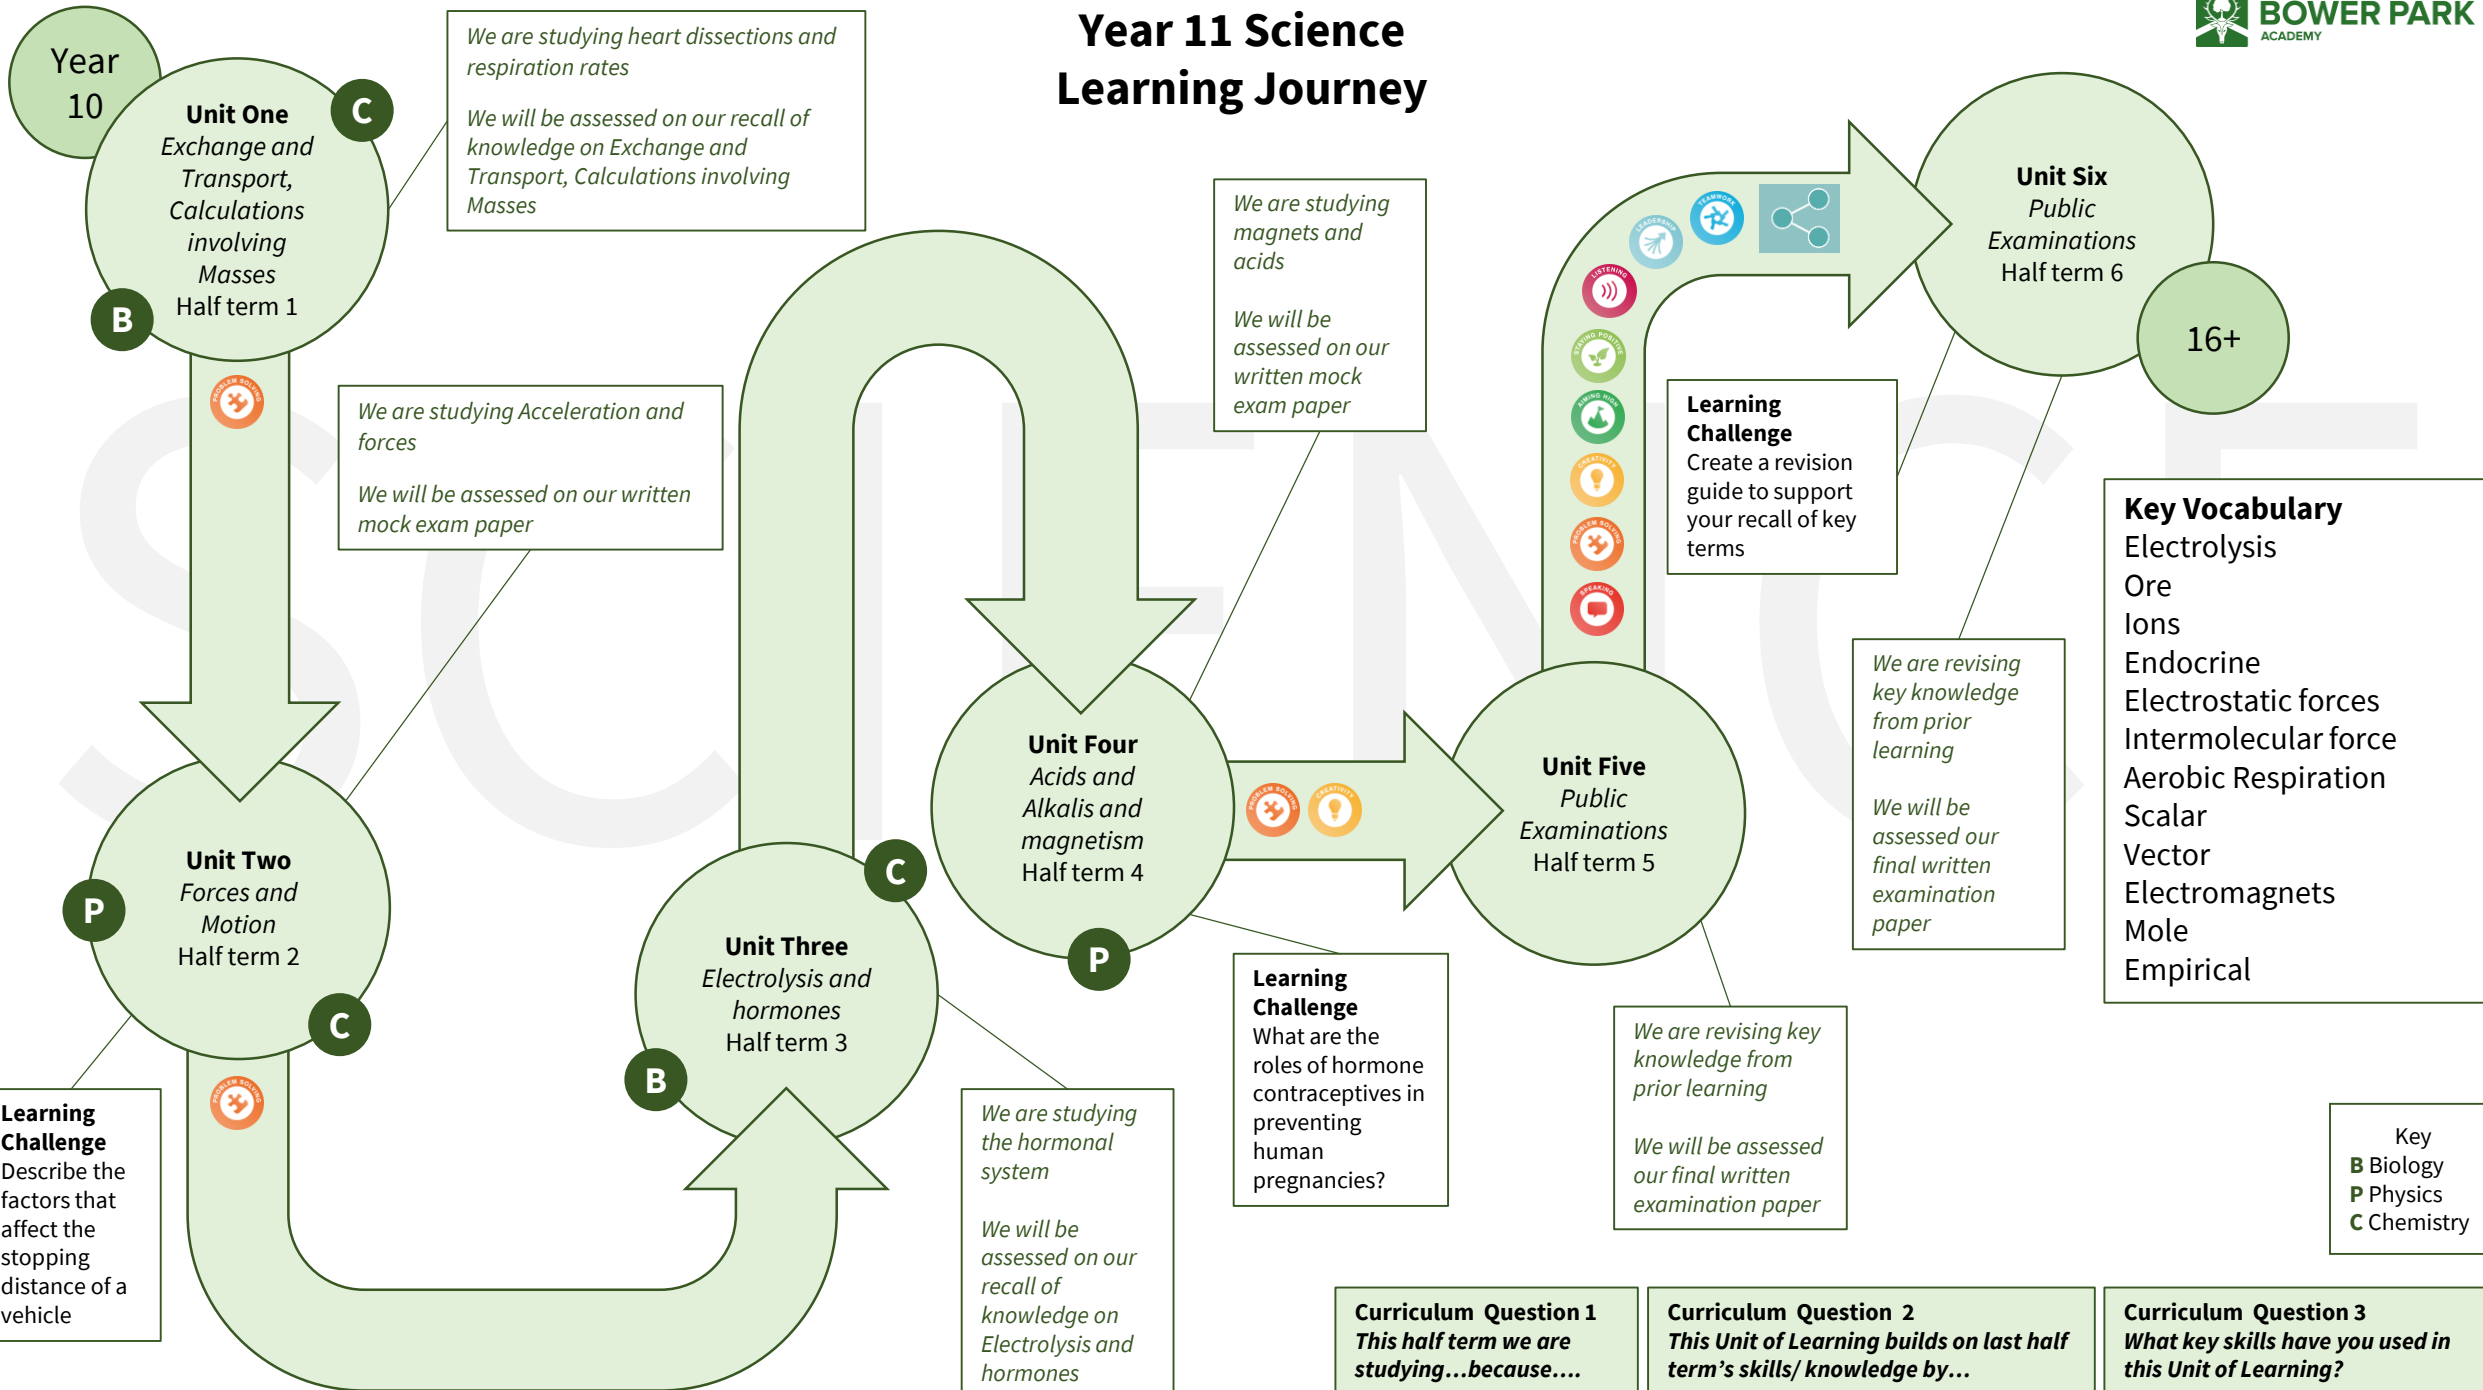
Year 11 Science Learning Journey

BOWER PARK ACADEMY

Year 10

Unit One
Exchange and Transport, Calculations involving Masses
Half term 1

C

B

We are studying heart dissections and respiration rates

We will be assessed on our recall of knowledge on Exchange and Transport, Calculations involving Masses

We are studying Acceleration and forces

We will be assessed on our written mock exam paper

Unit Two
Forces and Motion
Half term 2

P

C

Learning Challenge
Describe the factors that affect the stopping distance of a vehicle

Unit Three
Electrolysis and hormones
Half term 3

C

B

We are studying the hormonal system

We will be assessed on our recall of knowledge on Electrolysis and hormones

We are studying magnets and acids

We will be assessed on our written mock exam paper

Unit Four
Acids and Alkalis and magnetism
Half term 4

P

Learning Challenge
What are the roles of hormone contraceptives in preventing human pregnancies?

Unit Five
Public Examinations
Half term 5

We are revising key knowledge from prior learning

We will be assessed our final written examination paper

Learning Challenge
Create a revision guide to support your recall of key terms

Unit Six
Public Examinations
Half term 6

16+

We are revising key knowledge from prior learning

We will be assessed our final written examination paper

Key Vocabulary
Electrolysis
Ore
Ions
Endocrine
Electrostatic forces
Intermolecular force
Aerobic Respiration
Scalar
Vector
Electromagnets
Mole
Empirical

Key
B Biology
P Physics
C Chemistry

Curriculum Question 1
This half term we are studying…because….

Curriculum Question 2
This Unit of Learning builds on last half term's skills/ knowledge by…

Curriculum Question 3
What key skills have you used in this Unit of Learning?